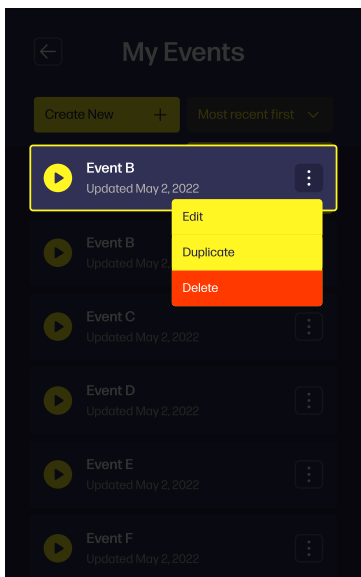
My Events

Create New +

Most recent first

Event B
Updated May 2, 2022

Edit

Duplicate

Delete

Event B
Updated May 2

Event C
Updated May 2, 2022

Event D
Updated May 2, 2022

Event E
Updated May 2, 2022

Event F
Updated May 2, 2022